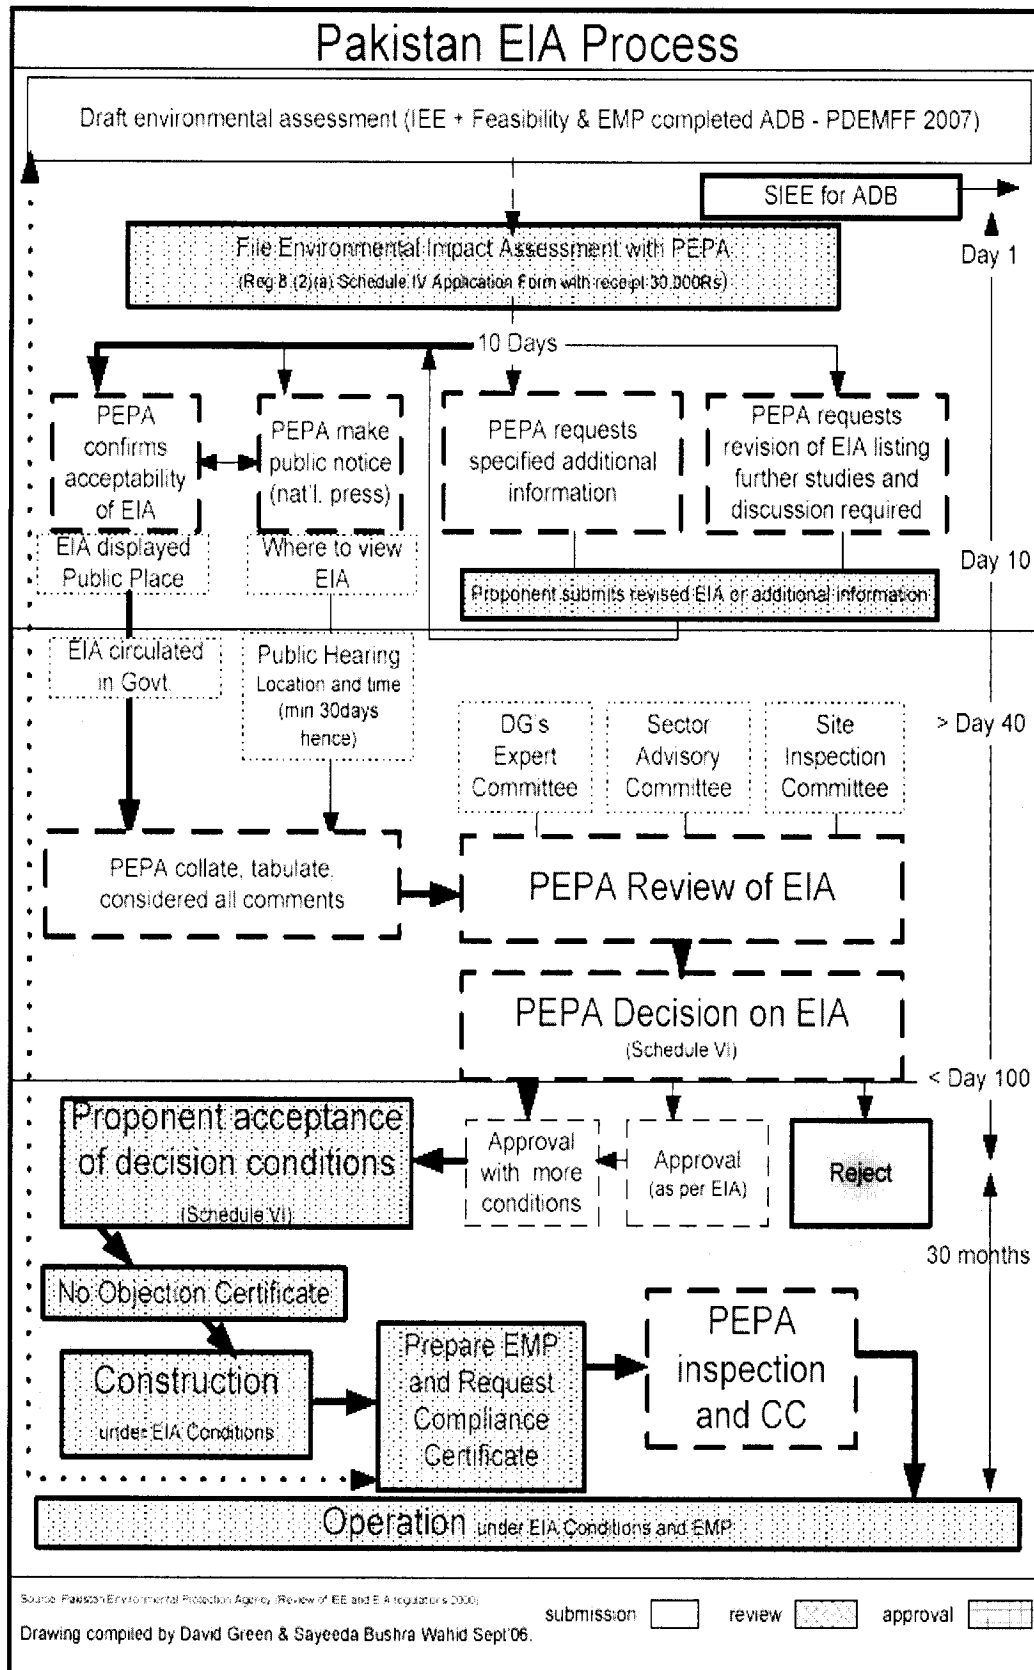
Pakistan EIA Process

Draft environmental assessment (IEE + Feasibility & EMP completed ADB - PDEMFF 2007)

SIEE for ADB

Day 1

File Environmental Impact Assessment with PEPA
(Reg 8 (2)(a) Schedule IV Application Form with receipt 30,000Rs)

10 Days

PEPA confirms acceptability of EIA

PEPA make public notice (nat'l. press)

PEPA requests specified additional information

PEPA requests revision of EIA listing further studies and discussion required

EIA displayed Public Place

Where to view EIA

Day 10

Proponent submits revised EIA or additional information

EIA circulated in Govt.

Public Hearing Location and time (min 30days hence)

DG's Expert Committee

Sector Advisory Committee

Site Inspection Committee

> Day 40

PEPA collate, tabulate, considered all comments

PEPA Review of EIA

PEPA Decision on EIA (Schedule VI)

< Day 100

Proponent acceptance of decision conditions (Schedule VI)

Approval with more conditions

Approval (as per EIA)

Reject

30 months

No Objection Certificate

Construction under EIA Conditions

Prepare EMP and Request Compliance Certificate

PEPA inspection and CC

Operation under EIA Conditions and EMP

Source: Pakistan Environmental Protection Agency (Review of IEE and EIA regulations 2000)

Drawing compiled by David Green & Sayeeda Bushra Wahid Sept'06.

submission review approval